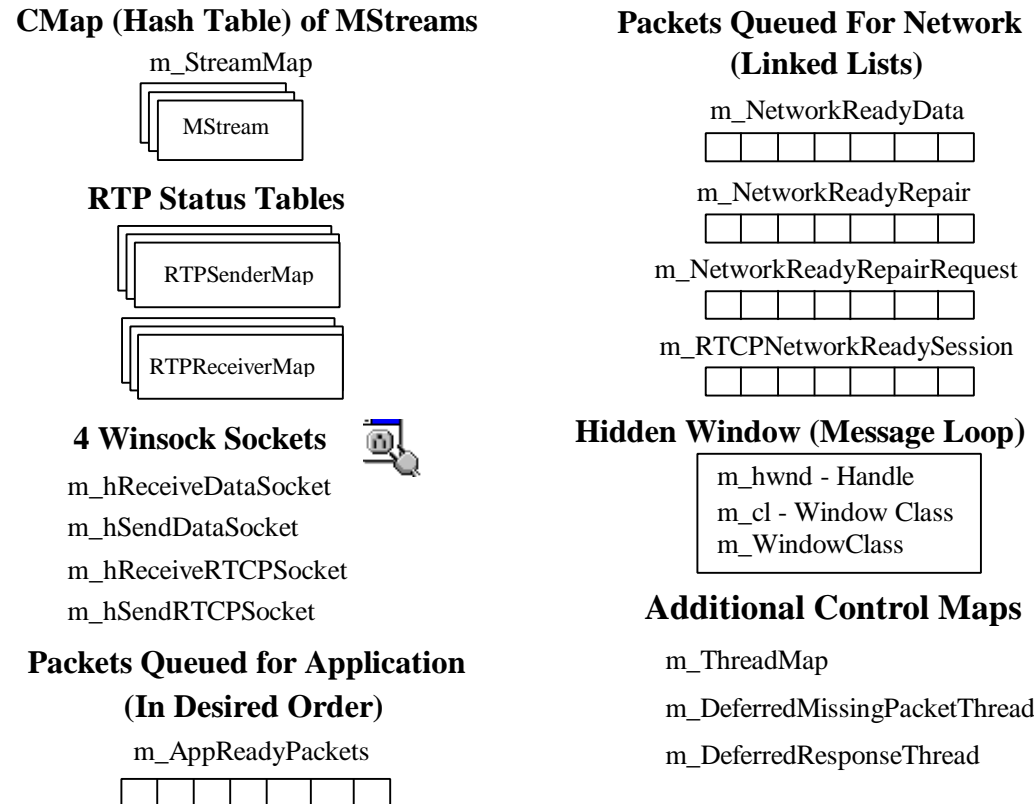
CMap (Hash Table) of MStreams

m_StreamMap

MStream

RTP Status Tables

RTPSenderMap

RTPReceiverMap

4 Winsock Sockets

m_hReceiveDataSocket

m_hSendDataSocket

m_hReceiveRTCPSocket

m_hSendRTCPSocket

Packets Queued for Application (In Desired Order)

m_AppReadyPackets

Packets Queued For Network (Linked Lists)

m_NetworkReadyData

m_NetworkReadyRepair

m_NetworkReadyRepairRequest

m_RTCPNetworkReadySession

Hidden Window (Message Loop)

m_hwnd - Handle
m_cl - Window Class
m_WindowClass

Additional Control Maps

m_ThreadMap

m_DeferredMissingPacketThread

m_DeferredResponseThread